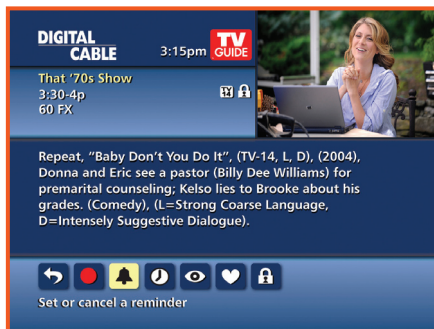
DIGITAL CABLE

3:15pm

TV GUIDE

That '70s Show
3:30-4p
60 FX

Repeat, "Baby Don't You Do It", (TV-14, L, D), (2004), Donna and Eric see a pastor (Billy Dee Williams) for premarital counseling; Kelso lies to Brooke about his grades. (Comedy), (L=Strong Coarse Language, D=Intensely Suggestive Dialogue).

Set or cancel a reminder